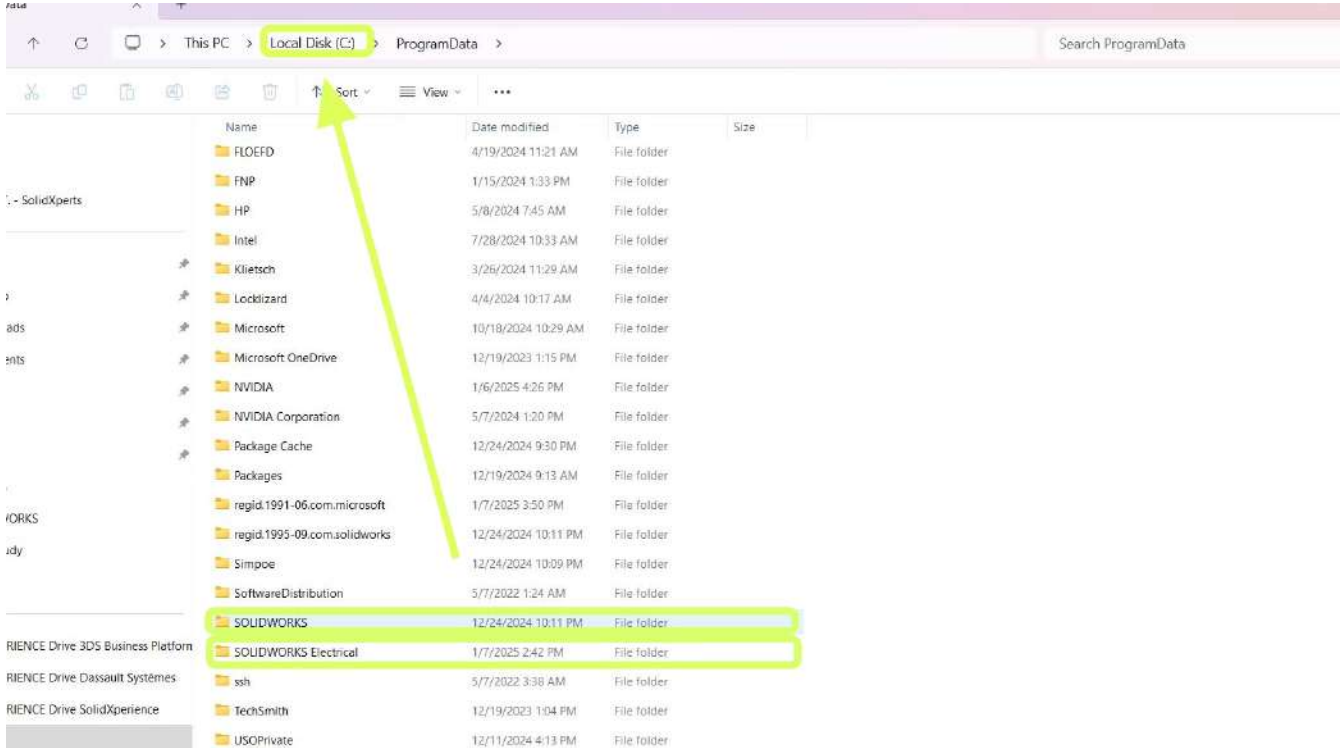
Data

This PC > Local Disk (C:) > ProgramData >

Search ProgramData

Sort View ...

| Name | Date modified | Type | Size |
|---|---|---|---|
| FLOEFD | 4/19/2024 11:21 AM | File folder | |
| FNP | 1/15/2024 1:33 PM | File folder | |
| HP | 5/8/2024 7:45 AM | File folder | |
| Intel | 7/28/2024 10:33 AM | File folder | |
| Klietsch | 3/26/2024 11:29 AM | File folder | |
| Locklizard | 4/4/2024 10:17 AM | File folder | |
| Microsoft | 10/18/2024 10:29 AM | File folder | |
| Microsoft OneDrive | 12/19/2023 1:15 PM | File folder | |
| NVIDIA | 1/6/2025 4:26 PM | File folder | |
| NVIDIA Corporation | 5/7/2024 1:20 PM | File folder | |
| Package Cache | 12/24/2024 9:30 PM | File folder | |
| Packages | 12/19/2024 9:13 AM | File folder | |
| regid.1991-06.com.microsoft | 1/7/2025 3:50 PM | File folder | |
| regid.1995-09.com.solidworks | 12/24/2024 10:11 PM | File folder | |
| Simpoe | 12/24/2024 10:09 PM | File folder | |
| SoftwareDistribution | 5/7/2022 1:24 AM | File folder | |
| SOLIDWORKS | 12/24/2024 10:11 PM | File folder | |
| SOLIDWORKS Electrical | 1/7/2025 2:42 PM | File folder | |
| ssh | 5/7/2022 3:38 AM | File folder | |
| TechSmith | 12/19/2023 1:04 PM | File folder | |
| USOPrivate | 12/11/2024 4:13 PM | File folder | |

- SolidXperts
ads
ents
/ORKS
ıdy
RIENCE Drive 3DS Business Platform
RIENCE Drive Dassault Systèmes
RIENCE Drive SolidXperience